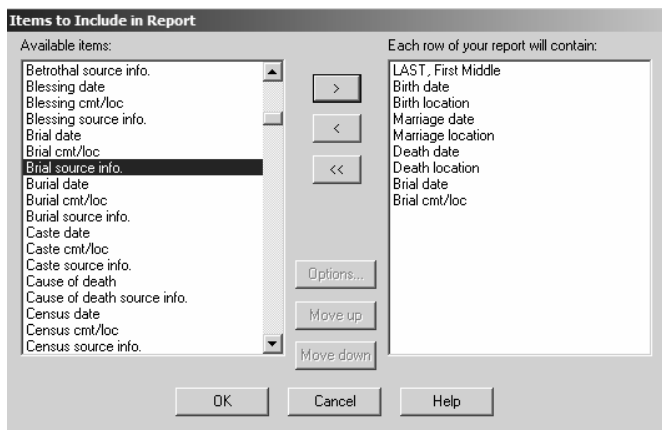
Items to Include in Report

Available items:

Betrothal source info.
Blessing date
Blessing cmt/loc
Blessing source info.
Brial date
Brial cmt/loc
Brial source info.
Burial date
Burial cmt/loc
Burial source info.
Caste date
Caste cmt/loc
Caste source info.
Cause of death
Cause of death source info.
Census date
Census cmt/loc
Census source info.

>

<

<<

Options...

Move up

Move down

Each row of your report will contain:

LAST, First Middle
Birth date
Birth location
Marriage date
Marriage location
Death date
Death location
Brial date
Brial cmt/loc

OK

Cancel

Help